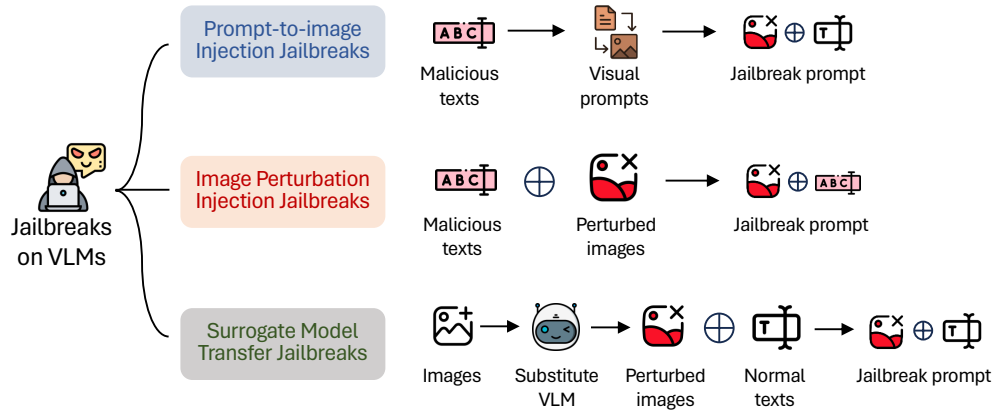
Jailbreaks on VLMs

Prompt-to-image Injection Jailbreaks

ABC

Malicious texts

Visual prompts

Jailbreak prompt

Image Perturbation Injection Jailbreaks

ABC

Malicious texts

$\oplus$

Perturbed images

ABC

Jailbreak prompt

Surrogate Model Transfer Jailbreaks

Images

Substitute VLM

Perturbed images

$\oplus$

T

Normal texts

T

Jailbreak prompt